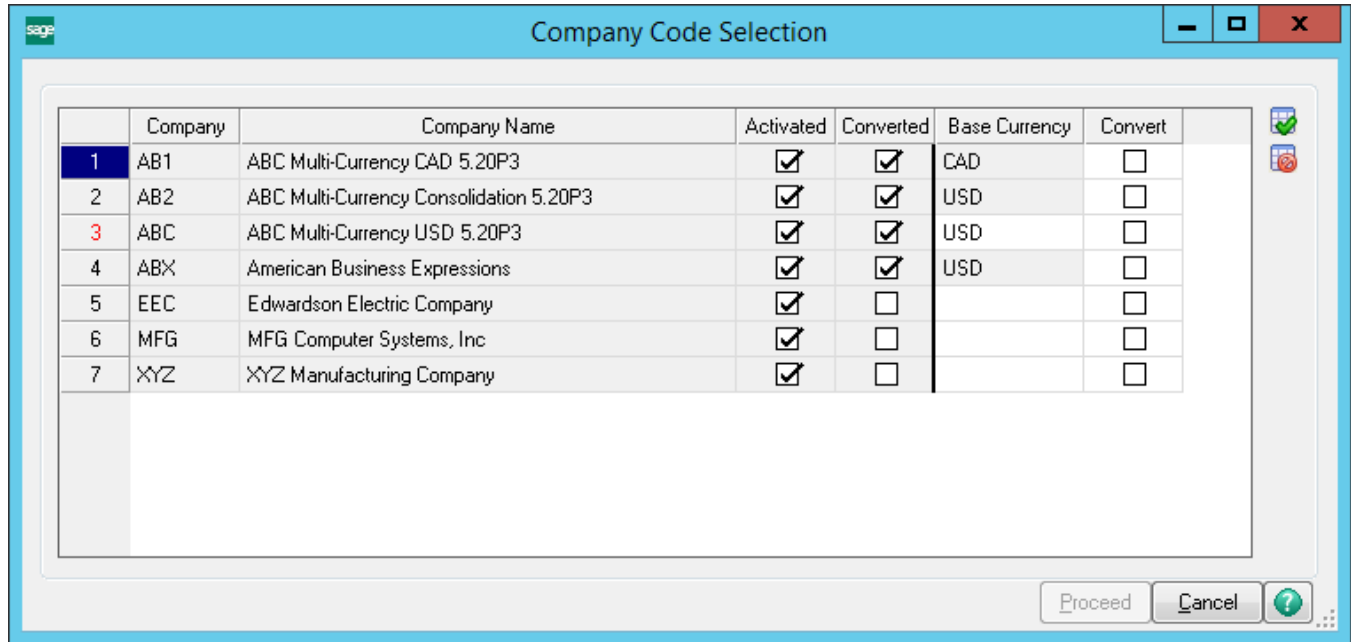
sage

Company Code Selection

| | Company | Company Name | Activated | Converted | Base Currency | Convert |
|---|---|---|---|---|---|---|
| 1 | AB1 | ABC Multi-Currency CAD 5.20P3 | ☑ | ☑ | CAD | ☐ |
| 2 | AB2 | ABC Multi-Currency Consolidation 5.20P3 | ☑ | ☑ | USD | ☐ |
| 3 | ABC | ABC Multi-Currency USD 5.20P3 | ☑ | ☑ | USD | ☐ |
| 4 | ABX | American Business Expressions | ☑ | ☑ | USD | ☐ |
| 5 | EEC | Edwardson Electric Company | ☑ | ☐ | | ☐ |
| 6 | MFG | MFG Computer Systems, Inc | ☑ | ☐ | | ☐ |
| 7 | XYZ | XYZ Manufacturing Company | ☑ | ☐ | | ☐ |

Proceed Cancel